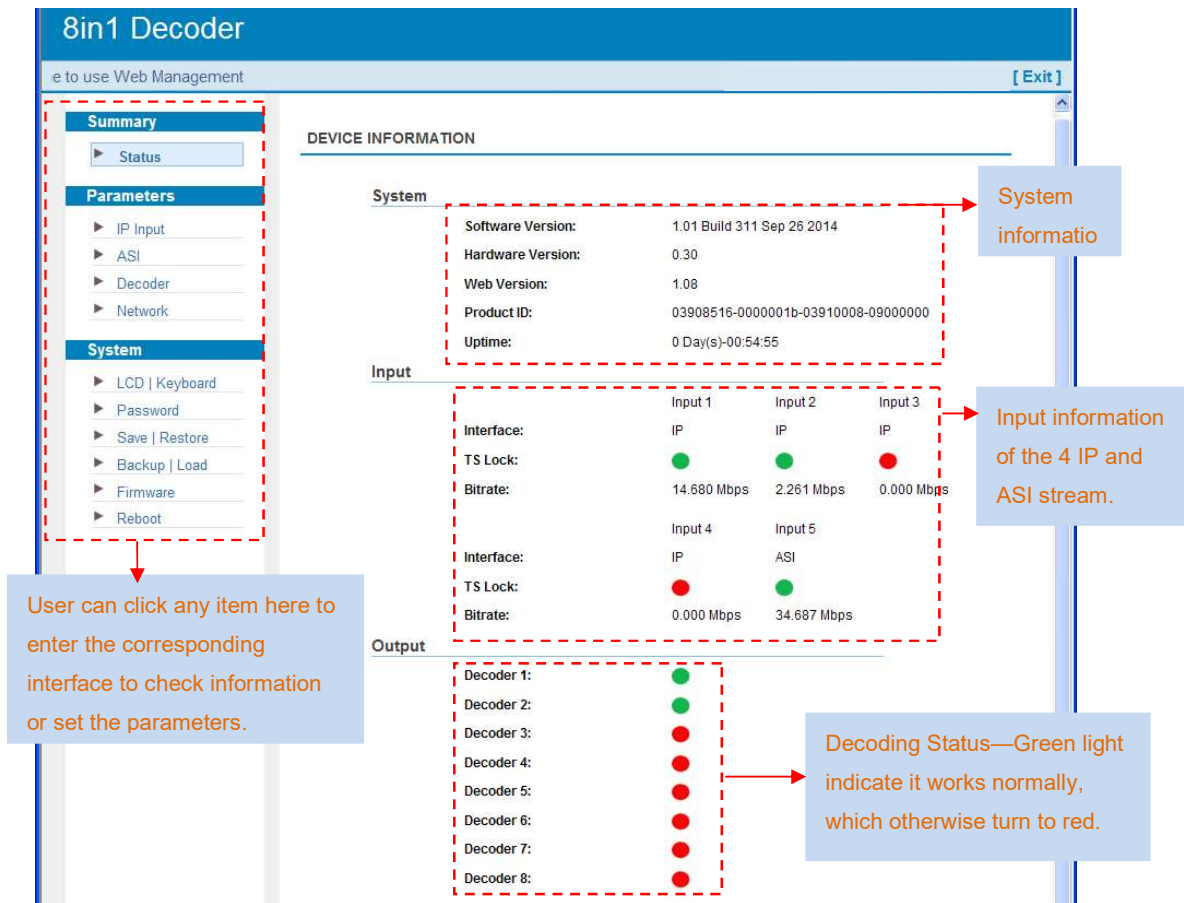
8in1 Decoder

e to use Web Management

[ Exit ]

Summary

Status

Parameters

IP Input

ASI

Decoder

Network

System

LCD | Keyboard

Password

Save | Restore

Backup | Load

Firmware

Reboot

User can click any item here to enter the corresponding interface to check information or set the parameters.

DEVICE INFORMATION

System

| | |
|---|---|
| Software Version: | 1.01 Build 311 Sep 26 2014 |
| Hardware Version: | 0.30 |
| Web Version: | 1.08 |
| Product ID: | 03908516-0000001b-03910008-09000000 |
| Uptime: | 0 Day(s)-00:54:55 |

System informatio

Input

| | Input 1 | Input 2 | Input 3 |
|---|---|---|---|
| Interface: | IP | IP | IP |
| TS Lock: | | | |
| Bitrate: | 14.680 Mbps | 2.261 Mbps | 0.000 Mbps |

| | Input 4 | Input 5 |
|---|---|---|
| Interface: | IP | ASI |
| TS Lock: | | |
| Bitrate: | 0.000 Mbps | 34.687 Mbps |

Input information of the 4 IP and ASI stream.

Output

Decoder 1:

Decoder 2:

Decoder 3:

Decoder 4:

Decoder 5:

Decoder 6:

Decoder 7:

Decoder 8:

Decoding Status—Green light indicate it works normally, which otherwise turn to red.